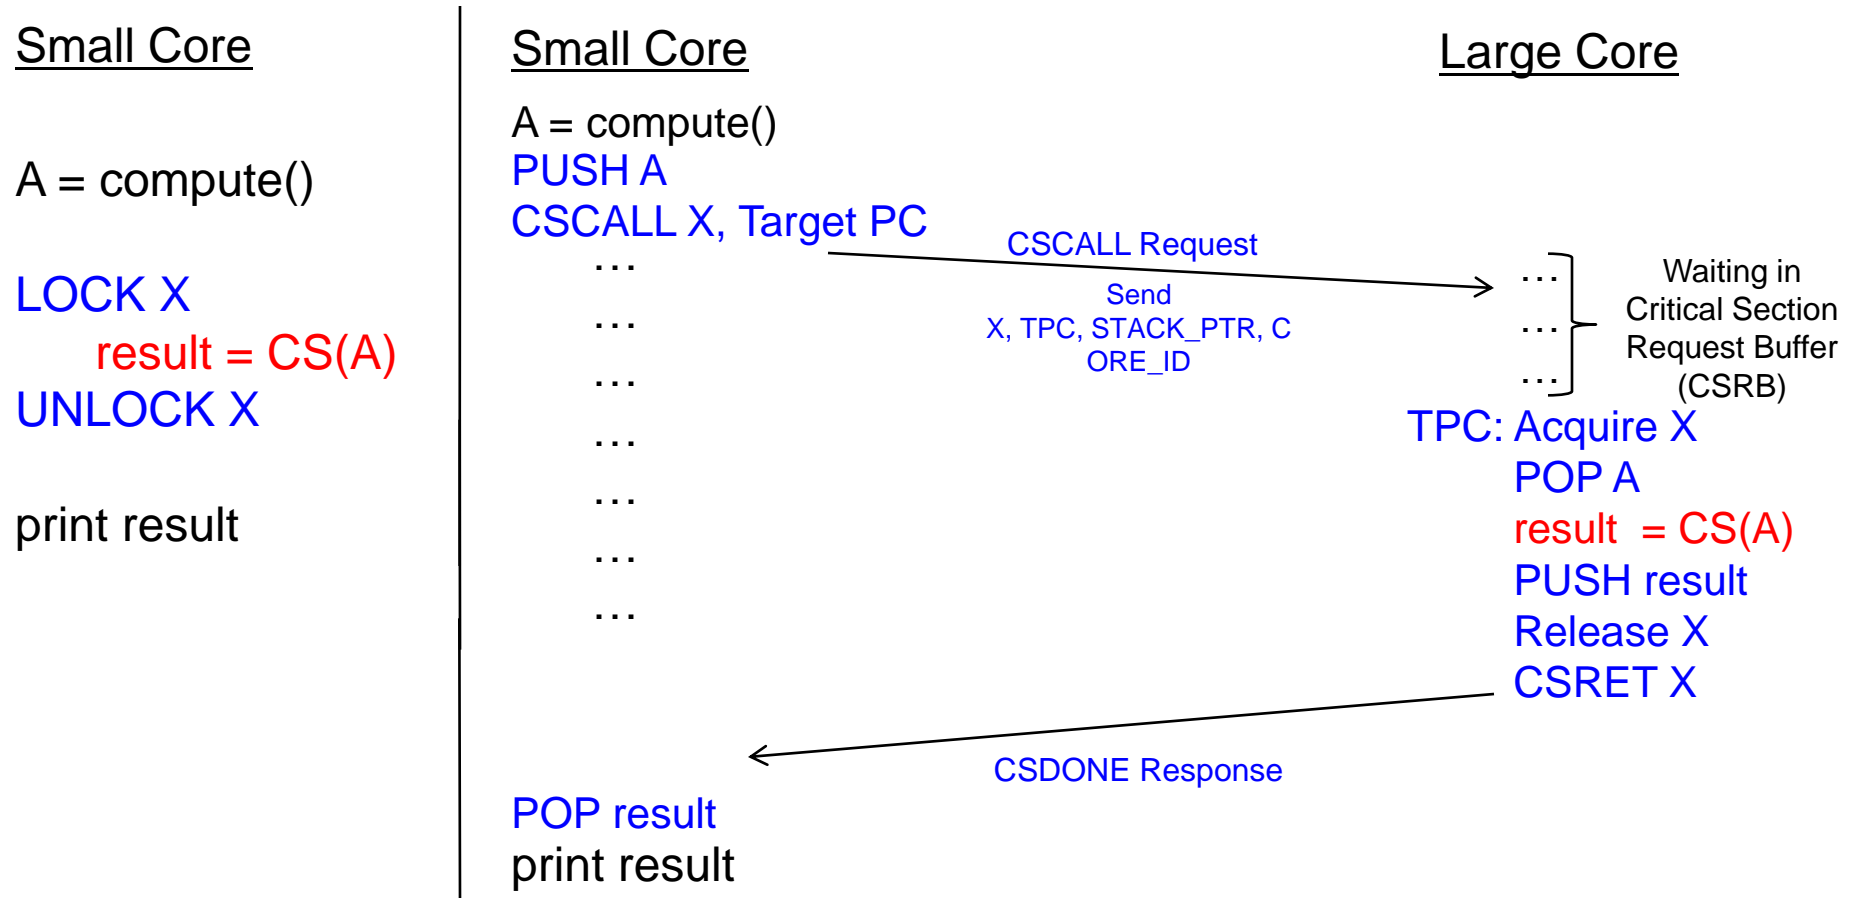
Small Core

A = compute()

LOCK X
result = CS(A)
UNLOCK X

print result

Small Core

A = compute()
PUSH A
CSCALL X, Target PC
…
…
…
…
…
…
…

CSCALL Request

Send
X, TPC, STACK_PTR, CORE_ID

Large Core

…
…
…

Waiting in Critical Section Request Buffer (CSRB)

TPC: Acquire X
POP A
result = CS(A)
PUSH result
Release X
CSRET X

CSDONE Response

POP result
print result